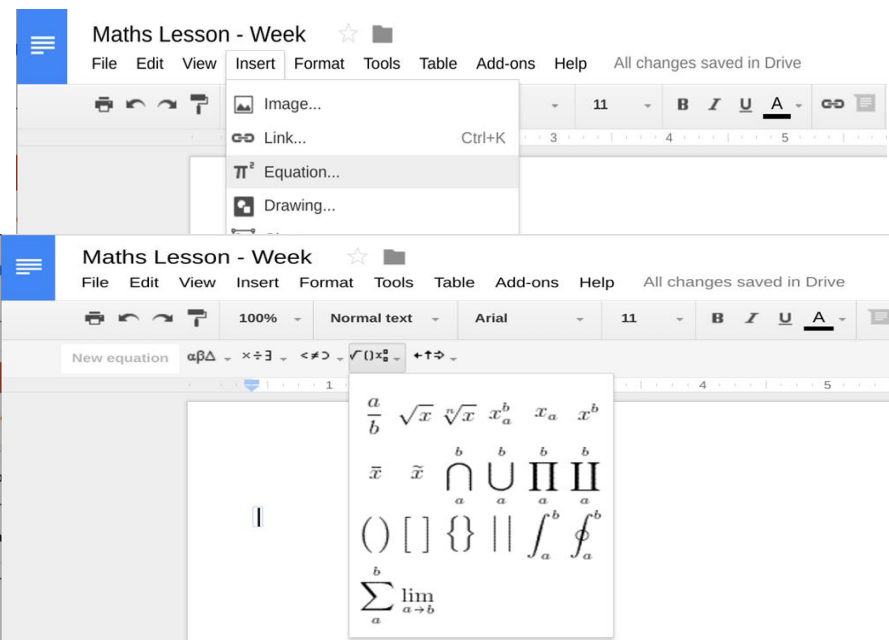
Maths Lesson - Week

File Edit View Insert Format Tools Table Add-ons Help All changes saved in Drive

11

B I U A

Image...

Link... Ctrl+K

Equation...

Drawing...

3 4 5

Maths Lesson - Week

File Edit View Insert Format Tools Table Add-ons Help All changes saved in Drive

100% Normal text Arial 11 B I U A

New equation αβΔ ×÷∃ <≠⊃ √()$x^a_b$ ←↑⇒

1 4 5

$\frac{a}{b}$ $\sqrt{x}$ $\sqrt[n]{x}$ $x_a^b$ $x_a$ $x^b$

$\bar{x}$ $\tilde{x}$ $\bigcap_a^b$ $\bigcup_a^b$ $\prod_a^b$ $\coprod_a^b$

$()$ $[]$ $\{\}$ $||$ $\int_a^b$ $\oint_a^b$

$\sum_a^b$ $\lim_{a \to b}$